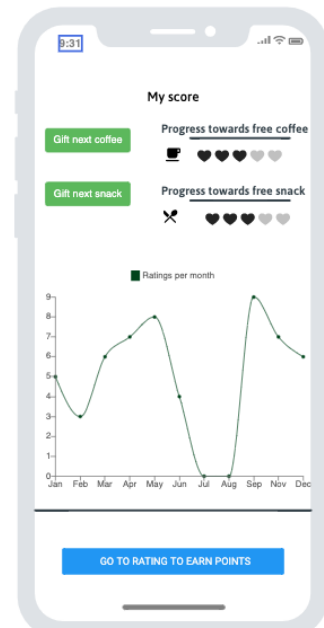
9:31

My score

Gift next coffee

Progress towards free coffee

Gift next snack

Progress towards free snack

Ratings per month

9
8
7
6
5
4
3
2
1
0

Jan Feb Mar Apr May Jun Jul Aug Sep Nov Dec

GO TO RATING TO EARN POINTS